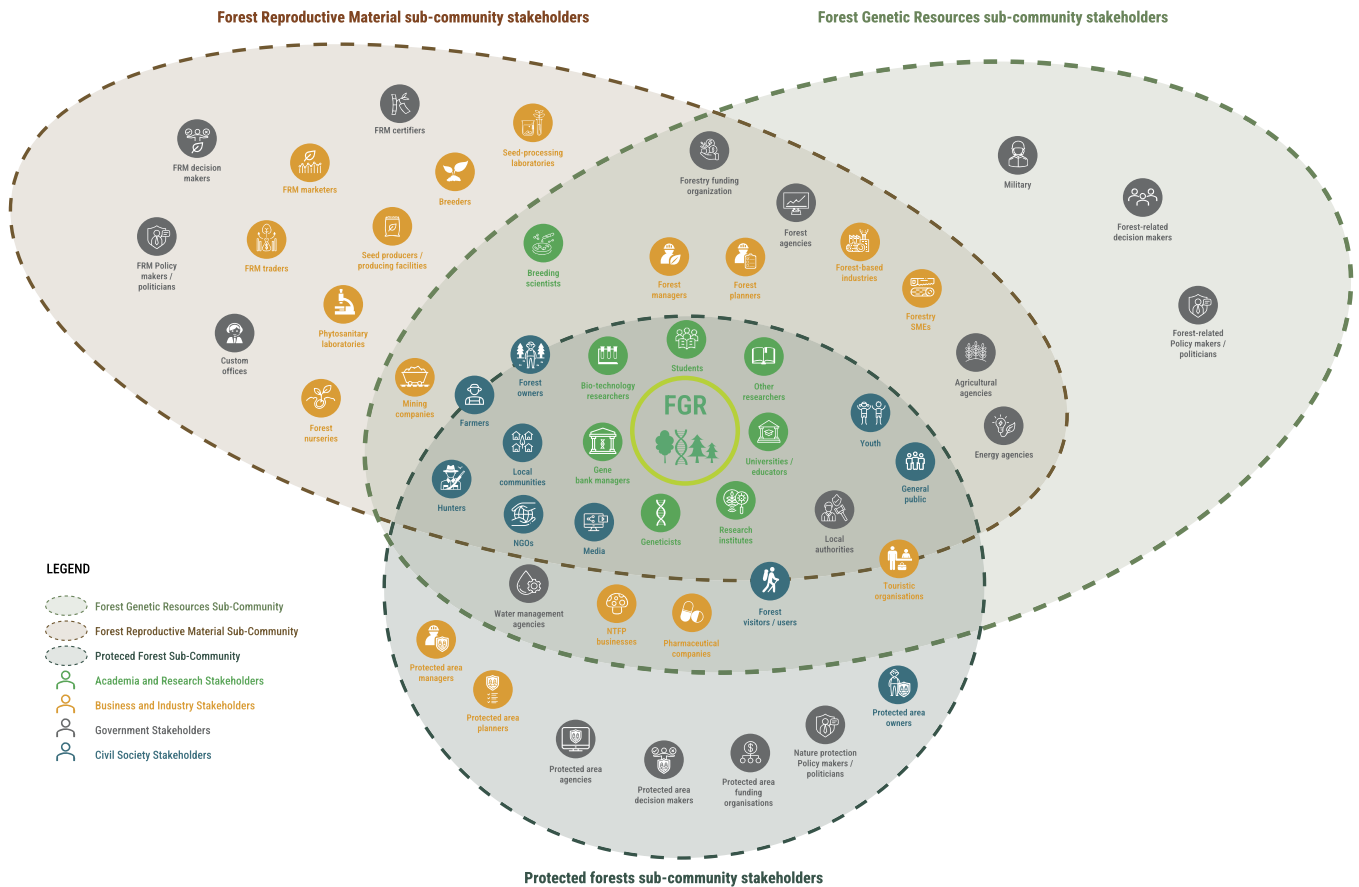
Forest Reproductive Material sub-community stakeholders

Forest Genetic Resources sub-community stakeholders

FRM certifiers

Seed-processing laboratories

FRM decision makers

FRM marketers

Breeders

FRM Policy makers / politicians

FRM traders

Seed producers / producing facilities

Phytosanitary laboratories

Custom offices

Forest nurseries

Mining companies

Forestry funding organization

Military

Forest-related decision makers

Forest agencies

Breeding scientists

Forest managers

Forest planners

Forest-based industries

Forestry SMEs

Forest-related Policy makers / politicians

Agricultural agencies

Energy agencies

Forest owners

Bio-technology researchers

Students

Other researchers

Farmers

FGR

Youth

Local communities

Gene bank managers

Universities / educators

General public

Hunters

NGOs

Media

Geneticists

Research institutes

Local authorities

Touristic organisations

Water management agencies

NTFP businesses

Pharmaceutical companies

Forest visitors / users

Protected area managers

Protected area planners

Protected area agencies

Protected area decision makers

Protected area funding organisations

Nature protection Policy makers / politicians

Protected area owners

LEGEND

Forest Genetic Resources Sub-Community

Forest Reproductive Material Sub-Community

Protected Forest Sub-Community

Academia and Research Stakeholders

Business and Industry Stakeholders

Government Stakeholders

Civil Society Stakeholders

Protected forests sub-community stakeholders